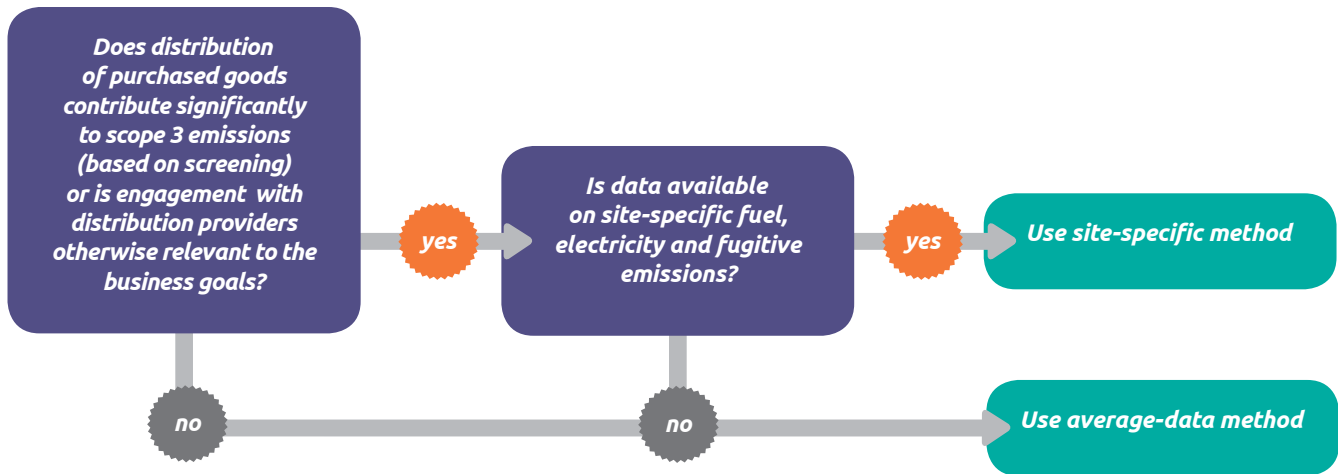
Does distribution of purchased goods contribute significantly to scope 3 emissions (based on screening) or is engagement with distribution providers otherwise relevant to the business goals?

yes

Is data available on site-specific fuel, electricity and fugitive emissions?

yes

Use site-specific method

no

no

Use average-data method